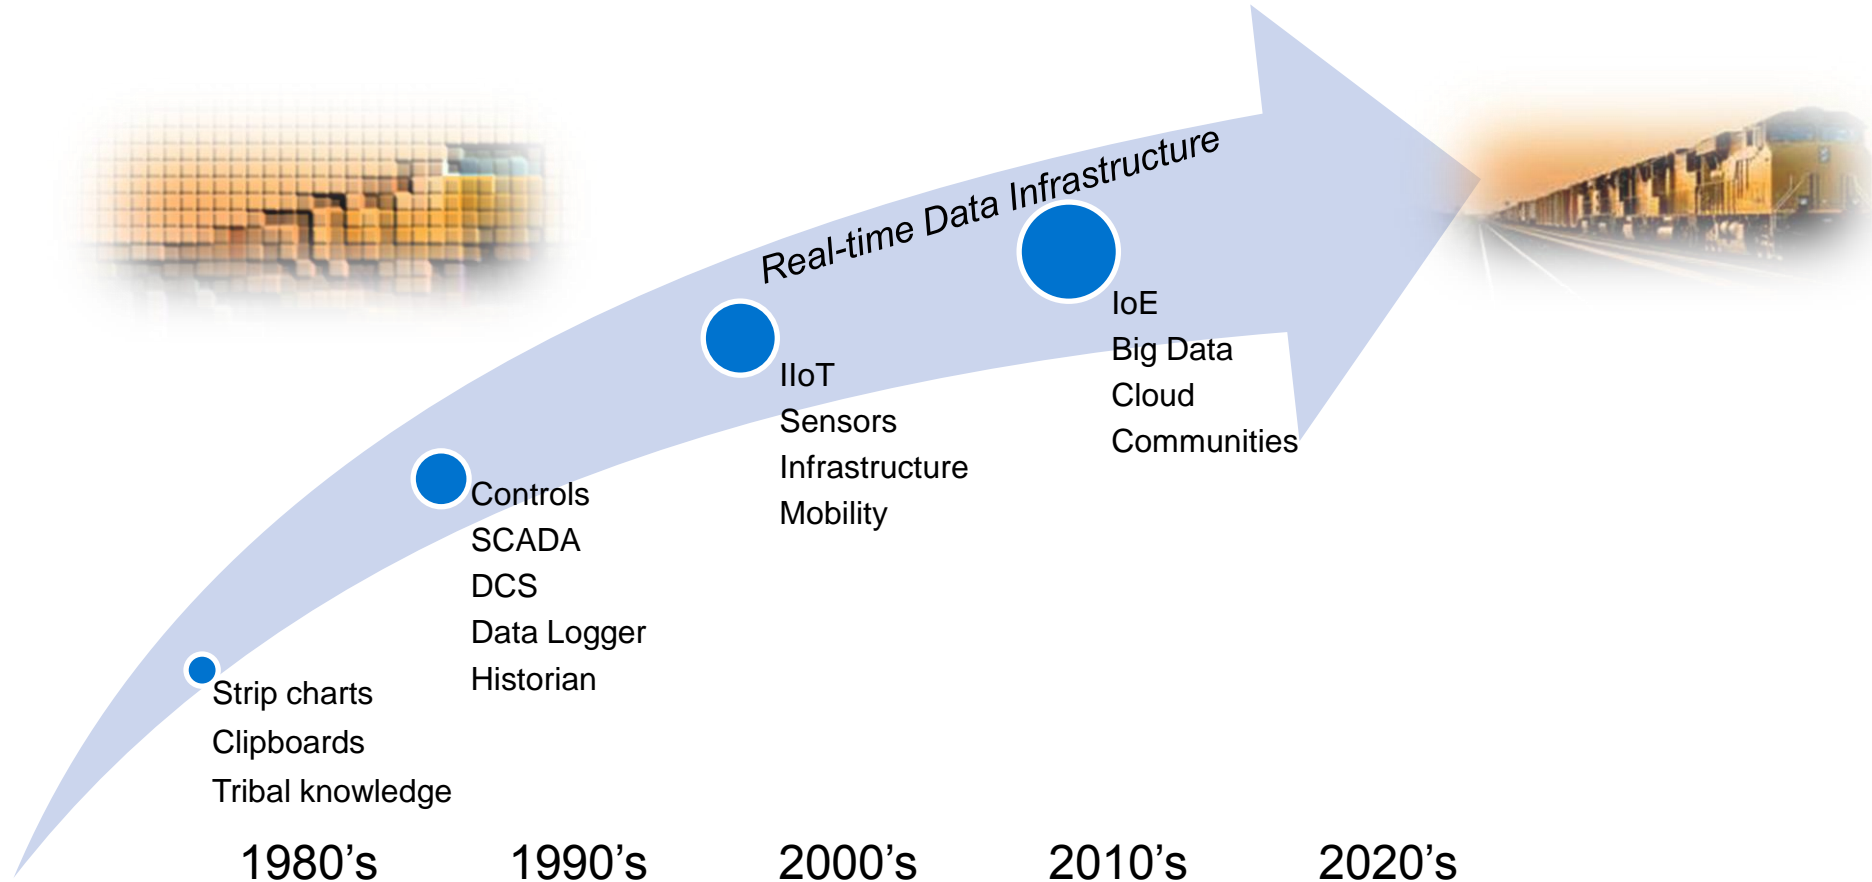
Real-time Data Infrastructure

Strip charts
Clipboards
Tribal knowledge

Controls
SCADA
DCS
Data Logger
Historian

IIoT
Sensors
Infrastructure
Mobility

IoE
Big Data
Cloud
Communities

1980’s 1990’s 2000’s 2010’s 2020’s